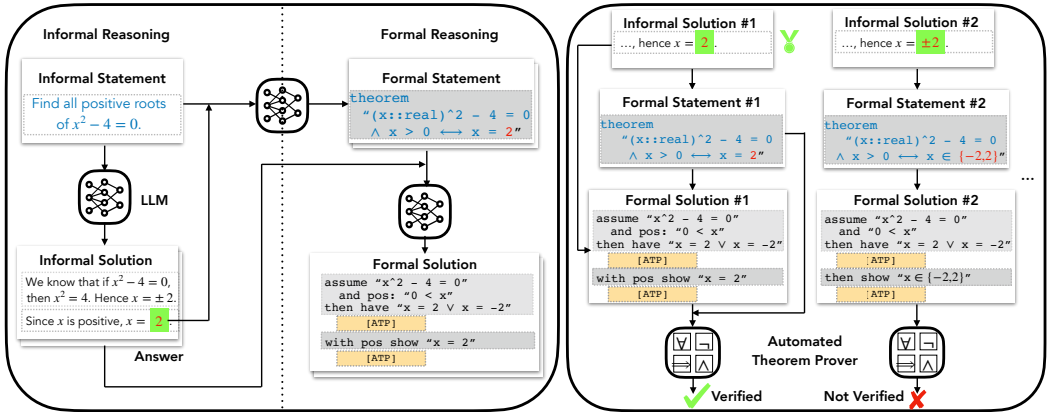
Informal Reasoning

Formal Reasoning

Informal Statement

Find all positive roots of $x^2 - 4 = 0$.

LLM

Informal Solution

We know that if $x^2 - 4 = 0$, then $x^2 = 4$. Hence $x = \pm 2$.

Since $x$ is positive, $x = 2$.

Answer

Formal Statement

theorem
"(x::real)^2 - 4 = 0
∧ x > 0 ⟷ x = 2"

Formal Solution

assume "x^2 - 4 = 0"
and pos: "0 < x"
then have "x = 2 ∨ x = -2"
[ATP]
with pos show "x = 2"
[ATP]

Informal Solution #1

..., hence $x = 2$.

Informal Solution #2

..., hence $x = \pm 2$.

Formal Statement #1

theorem
"(x::real)^2 - 4 = 0
∧ x > 0 ⟷ x = 2"

Formal Statement #2

theorem
"(x::real)^2 - 4 = 0
∧ x > 0 ⟷ x ∈ {-2,2}"

Formal Solution #1

assume "x^2 - 4 = 0"
and pos: "0 < x"
then have "x = 2 ∨ x = -2"
[ATP]
with pos show "x = 2"
[ATP]

Formal Solution #2

assume "x^2 - 4 = 0"
and "0 < x"
then have "x = 2 ∨ x = -2"
[ATP]
then show "x ∈ {-2,2}"
[ATP]

...

Automated Theorem Prover

Verified

Not Verified